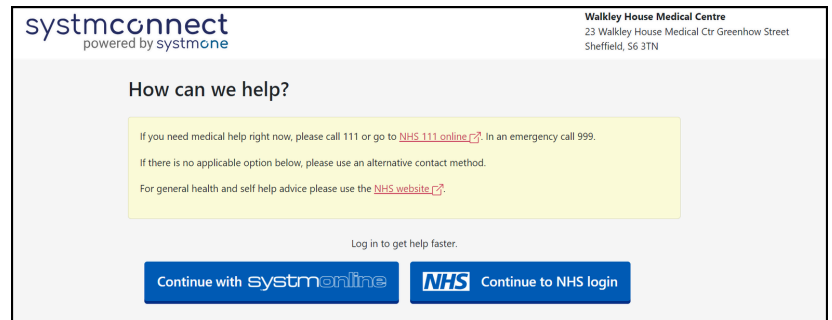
systmconnect
powered by systmone

Walkley House Medical Centre
23 Walkley House Medical Ctr Greenhow Street
Sheffield, S6 3TN

How can we help?

If you need medical help right now, please call 111 or go to NHS 111 online. In an emergency call 999.

If there is no applicable option below, please use an alternative contact method.

For general health and self help advice please use the NHS website.

Log in to get help faster.

Continue with systmonline

NHS Continue to NHS login